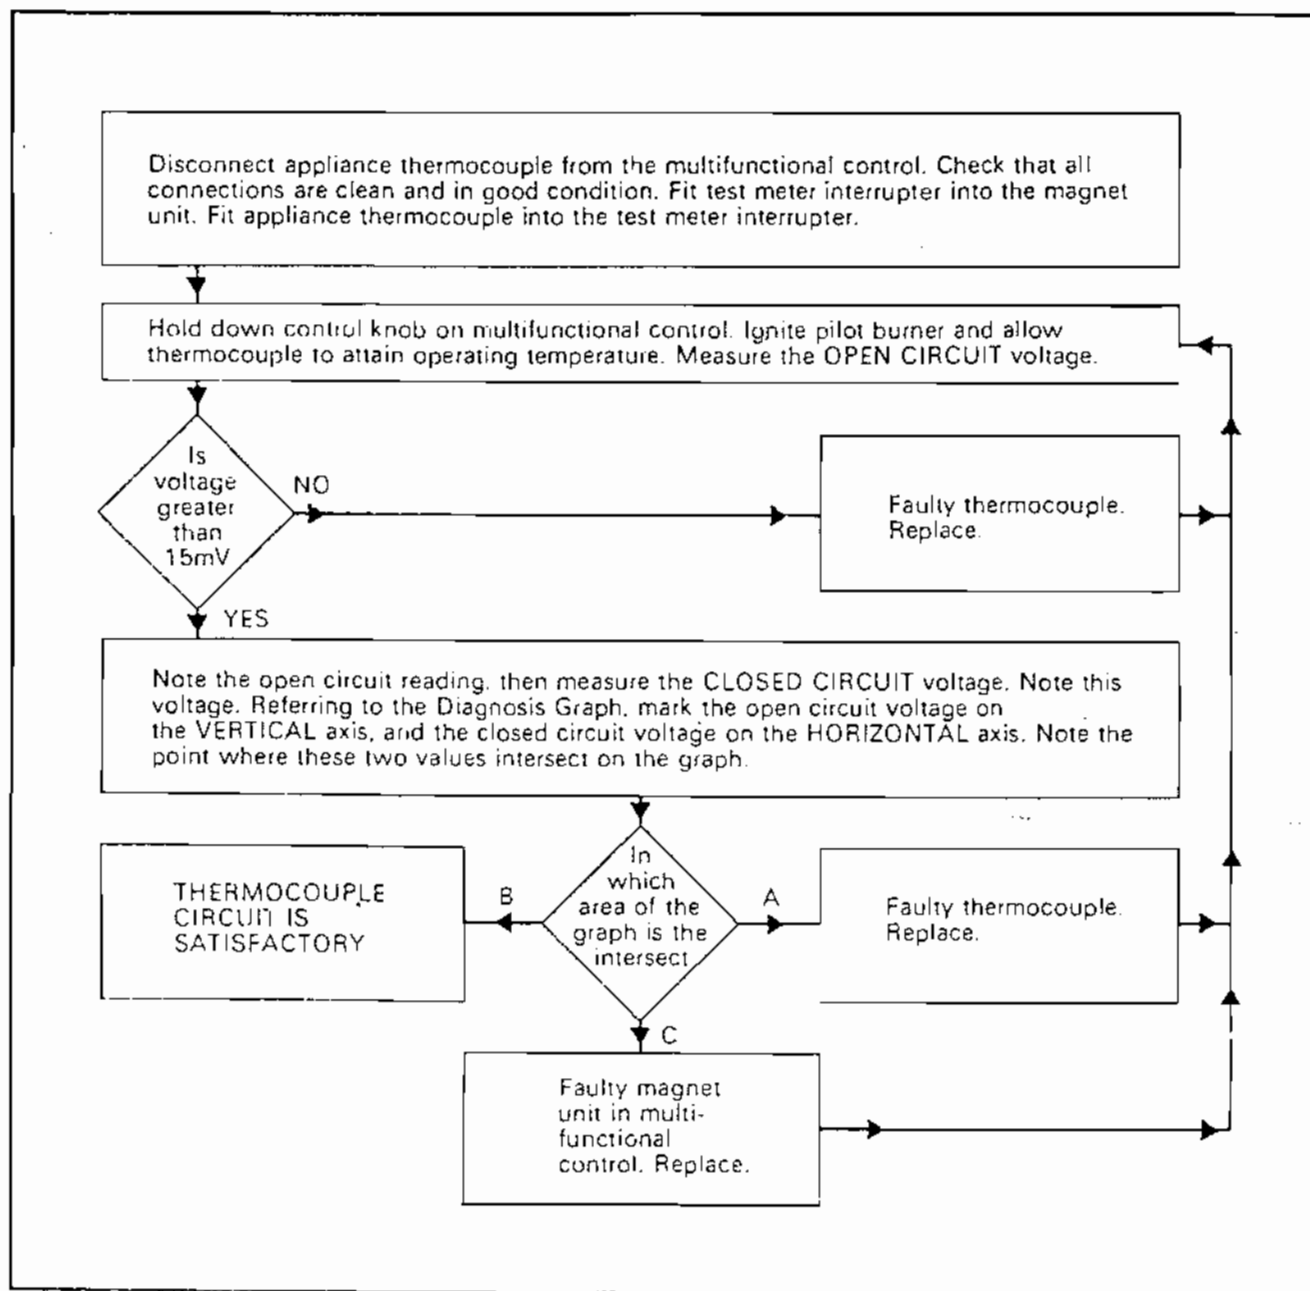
Disconnect appliance thermocouple from the multifunctional control. Check that all connections are clean and in good condition. Fit test meter interrupter into the magnet unit. Fit appliance thermocouple into the test meter interrupter.

Hold down control knob on multifunctional control. Ignite pilot burner and allow thermocouple to attain operating temperature. Measure the OPEN CIRCUIT voltage.

Is voltage greater than 15mV

NO

Faulty thermocouple. Replace.

YES

Note the open circuit reading, then measure the CLOSED CIRCUIT voltage. Note this voltage. Referring to the Diagnosis Graph, mark the open circuit voltage on the VERTICAL axis, and the closed circuit voltage on the HORIZONTAL axis. Note the point where these two values intersect on the graph.

THERMOCOUPLE CIRCUIT IS SATISFACTORY

B

In which area of the graph is the intersect

A

Faulty thermocouple. Replace.

C

Faulty magnet unit in multifunctional control. Replace.